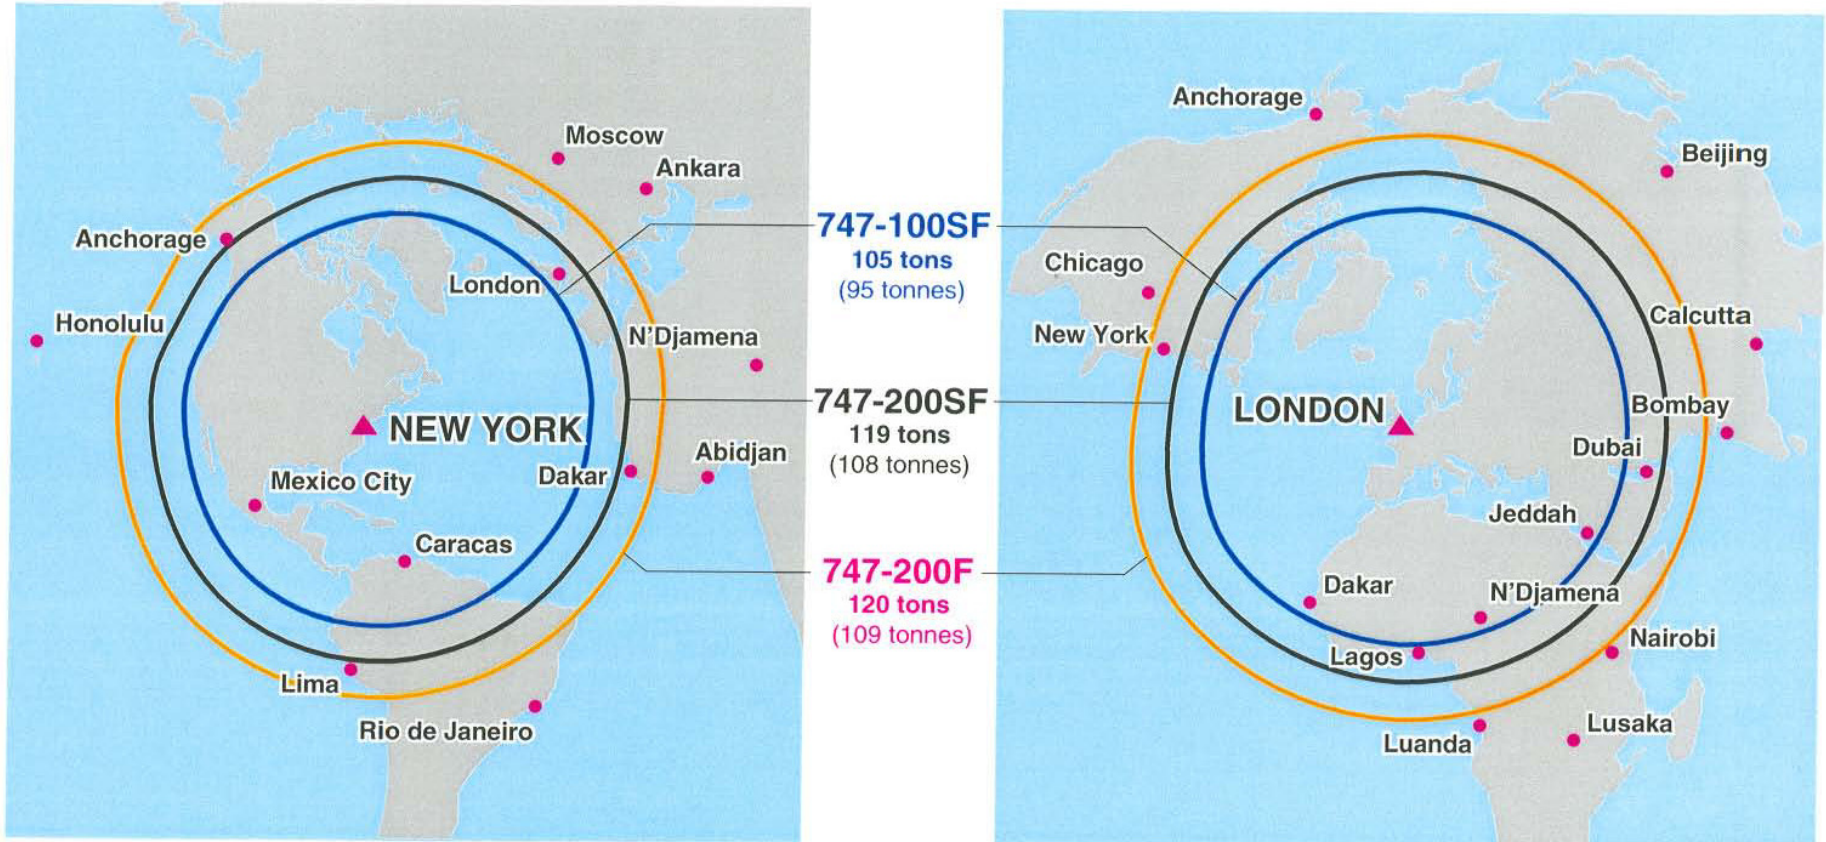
Moscow
Ankara
Anchorage
London
Honolulu
N'Djamena
NEW YORK
Abidjan
Dakar
Mexico City
Caracas
Lima
Rio de Janeiro

747-100SF
105 tons
(95 tonnes)

747-200SF
119 tons
(108 tonnes)

747-200F
120 tons
(109 tonnes)

Anchorage
Beijing
Chicago
New York
Calcutta
LONDON
Bombay
Dubai
Jeddah
Dakar
N'Djamena
Nairobi
Lagos
Lusaka
Luanda